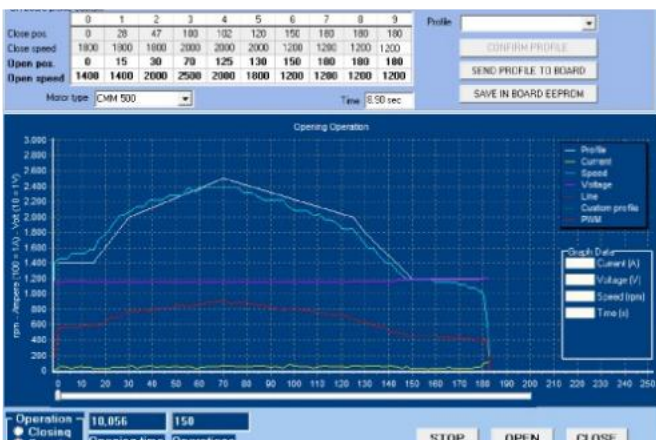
| | 0 | 1 | 2 | 3 | 4 | 5 | 6 | 7 | 8 | 9 |
|---|---|---|---|---|---|---|---|---|---|---|
| Close pos. | 0 | 28 | 47 | 100 | 102 | 120 | 150 | 180 | 180 | 180 |
| Close speed | 1800 | 1800 | 1800 | 2000 | 2000 | 2000 | 1200 | 1200 | 1200 | 1200 |
| Open pos. | 0 | 15 | 30 | 70 | 125 | 130 | 150 | 180 | 180 | 180 |
| Open speed | 1400 | 1400 | 2000 | 2500 | 2000 | 1800 | 1200 | 1200 | 1200 | 1200 |

Motor type CMM 500

Time 8,50 sec

Profile

CONFIRM PROFILE

SEND PROFILE TO BOARD

SAVE IN BOARD EEPROM

Opening Operation

rpm - Amperes (100 = 1A) - Volt (10 = 1V)

3.000
2.800
2.600
2.400
2.200
2.000
1.800
1.600
1.400
1.200
1.000
800
600
400
200
0

0 10 20 30 40 50 60 70 80 90 100 110 120 130 140 150 160 170 180 190 200 210 220 230 240 250

Profile
Current
Speed
Voltage
Line
Custom profile
PWM

Graph Data
Current (A)
Voltage (V)
Speed (rpm)
Time (s)

Operation
Closing

10,056

150

Opening time

Operations

STOP

OPEN

CLOSE